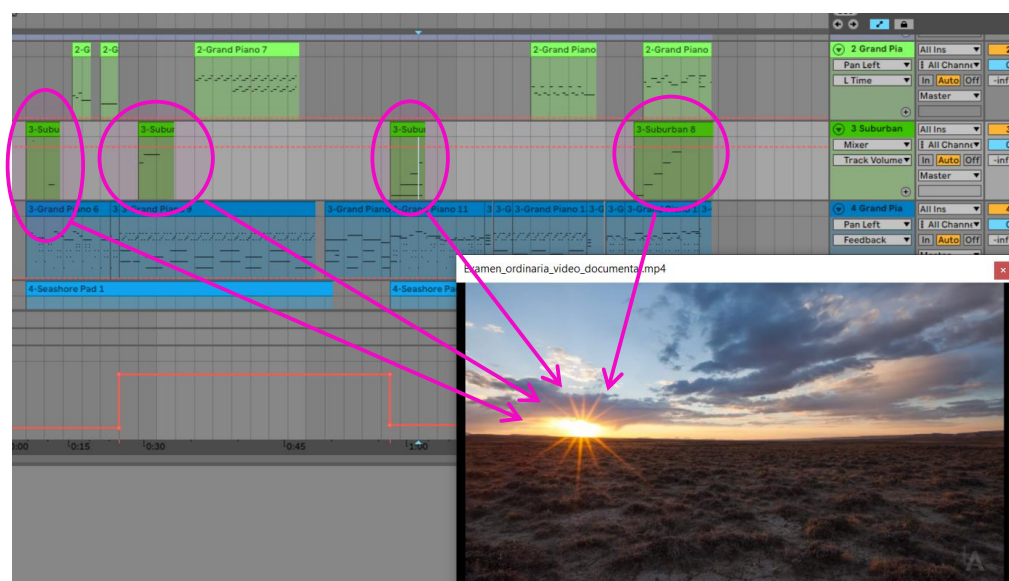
2-G
2-G
2-Grand Piano 7
2-Grand Piano
2-Grand Piano
2 Grand Pia
Pan Left
L Time
All Ins
All Channe
In Auto Off
Master
-inf
3-Subu
3-Subur
3-Subur
3-Suburban 8
3 Suburban
Mixer
Track Volume
All Ins
All Channe
In Auto Off
Master
-inf
3-Grand Piano 6
3-Grand Piano 9
3-Grand Piano
3-Grand Piano 11
3
3-G
3-Grand Piano 1
3-G
3-G
3-Grand Piano 1
3-
4 Grand Pia
Pan Left
Feedback
All Ins
All Channe
In Auto Off
-inf
4-Seashore Pad 1
4-Seashore Pad 1
Examen_ordinaria_video_documental.mp4
0:00
0:15
0:30
0:45
1:00